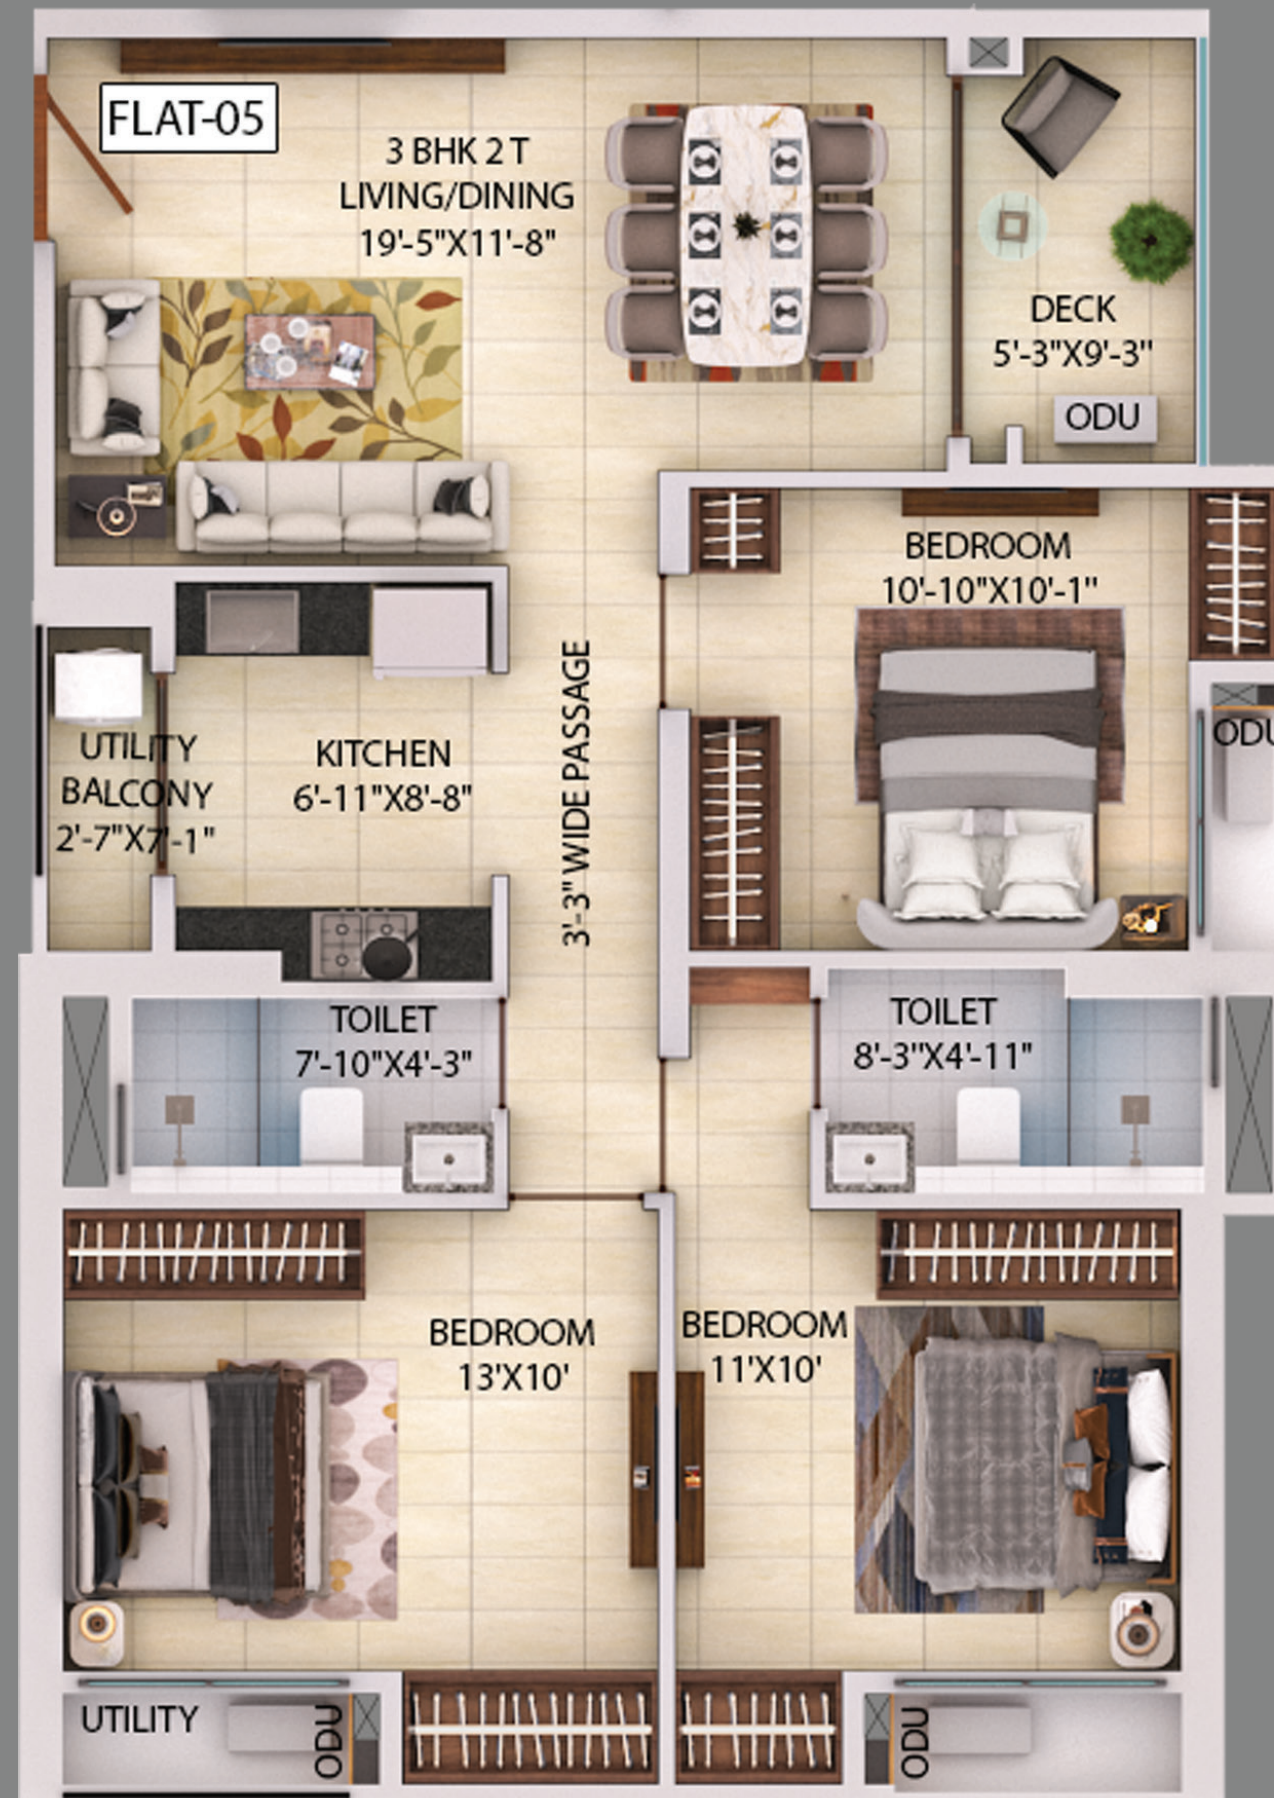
FLAT-05

3 BHK 2 T
LIVING/DINING
19'-5"X11'-8"

DECK
5'-3"X9'-3"

ODU

BEDROOM
10'-10"X10'-1"

ODU

UTILITY
BALCONY
2'-7"X7'-1"

KITCHEN
6'-11"X8'-8"

3'-3" WIDE PASSAGE

TOILET
7'-10"X4'-3"

TOILET
8'-3"X4'-11"

BEDROOM
13'X10'

BEDROOM
11'X10'

UTILITY

ODU

ODU